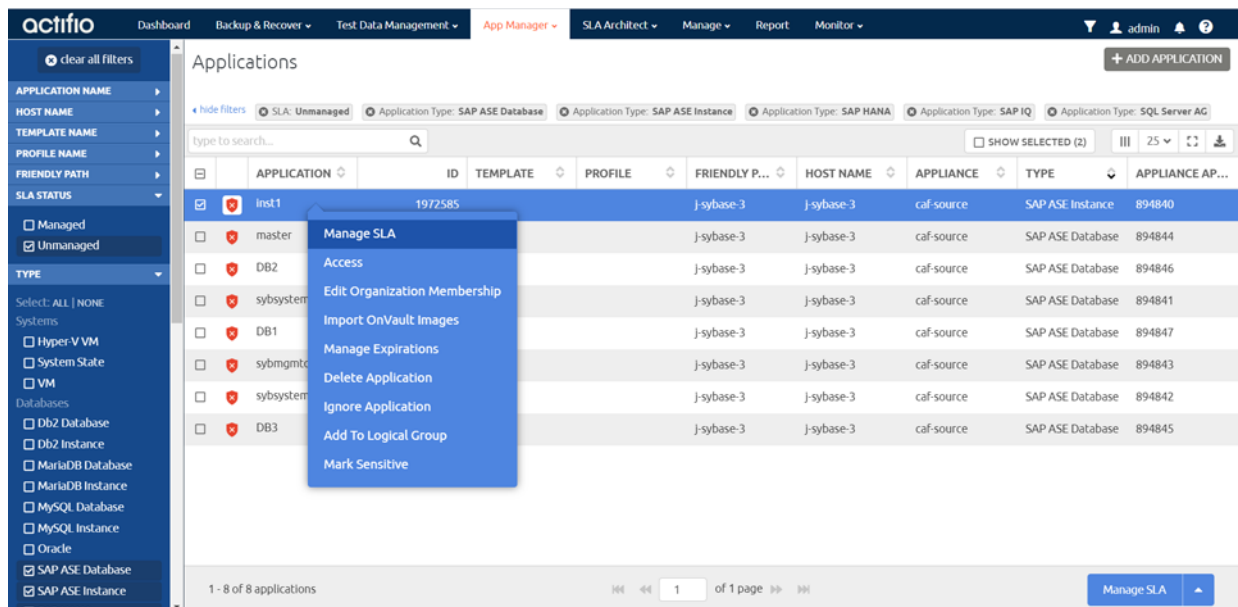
actifio Dashboard Backup & Recover ▾ Test Data Management ▾ App Manager ▾ SLA Architect ▾ Manage ▾ Report Monitor ▾ admin

clear all filters

APPLICATION NAME
HOST NAME
TEMPLATE NAME
PROFILE NAME
FRIENDLY PATH
SLA STATUS
☐ Managed
☑ Unmanaged
TYPE
Select: ALL | NONE
Systems
☐ Hyper-V VM
☐ System State
☐ VM
Databases
☐ Db2 Database
☐ Db2 Instance
☐ MariaDB Database
☐ MariaDB Instance
☐ MySQL Database
☐ MySQL Instance
☐ Oracle
☑ SAP ASE Database
☑ SAP ASE Instance

Applications

+ ADD APPLICATION

‹ hide filters SLA: Unmanaged Application Type: SAP ASE Database Application Type: SAP ASE Instance Application Type: SAP HANA Application Type: SAP IQ Application Type: SQL Server AG

type to search...

☐ SHOW SELECTED (2) 25

| | | APPLICATION | ID | TEMPLATE | PROFILE | FRIENDLY P... | HOST NAME | APPLIANCE | TYPE | APPLIANCE AP... |
|---|---|---|---|---|---|---|---|---|---|---|
| ☑ | | inst1 | 1972585 | | | j-sybase-3 | j-sybase-3 | caf-source | SAP ASE Instance | 894840 |
| ☐ | | master | | | | j-sybase-3 | j-sybase-3 | caf-source | SAP ASE Database | 894844 |
| ☐ | | DB2 | | | | j-sybase-3 | j-sybase-3 | caf-source | SAP ASE Database | 894846 |
| ☐ | | sybsystem | | | | j-sybase-3 | j-sybase-3 | caf-source | SAP ASE Database | 894841 |
| ☐ | | DB1 | | | | j-sybase-3 | j-sybase-3 | caf-source | SAP ASE Database | 894847 |
| ☐ | | sybmgmtd | | | | j-sybase-3 | j-sybase-3 | caf-source | SAP ASE Database | 894843 |
| ☐ | | sybsystem | | | | j-sybase-3 | j-sybase-3 | caf-source | SAP ASE Database | 894842 |
| ☐ | | DB3 | | | | j-sybase-3 | j-sybase-3 | caf-source | SAP ASE Database | 894845 |

Manage SLA
Access
Edit Organization Membership
Import OnVault Images
Manage Expirations
Delete Application
Ignore Application
Add To Logical Group
Mark Sensitive

1 - 8 of 8 applications

1 of 1 page

Manage SLA